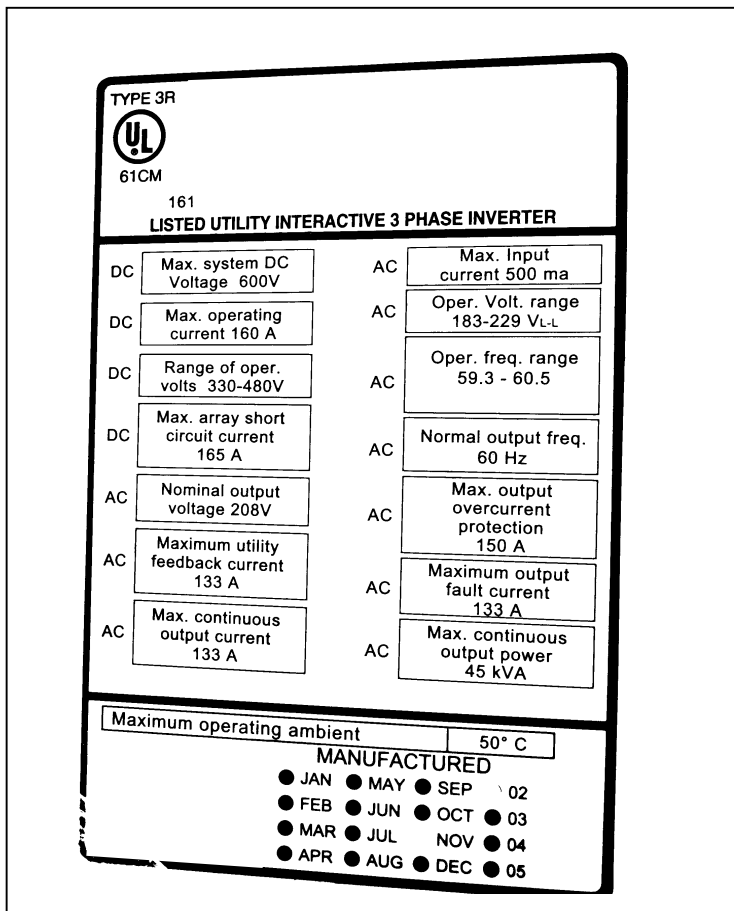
TYPE 3R

UL

61CM

161

LISTED UTILITY INTERACTIVE 3 PHASE INVERTER

DC Max. system DC Voltage 600V

DC Max. operating current 160 A

DC Range of oper. volts 330-480V

DC Max. array short circuit current 165 A

AC Nominal output voltage 208V

AC Maximum utility feedback current 133 A

AC Max. continuous output current 133 A

AC Max. Input current 500 ma

AC Oper. Volt. range 183-229 $V_{L-L}$

AC Oper. freq. range 59.3 - 60.5

AC Normal output freq. 60 Hz

AC Max. output overcurrent protection 150 A

AC Maximum output fault current 133 A

AC Max. continuous output power 45 kVA

Maximum operating ambient 50° C

MANUFACTURED

JAN MAY SEP 02
FEB JUN OCT 03
MAR JUL NOV 04
APR AUG DEC 05